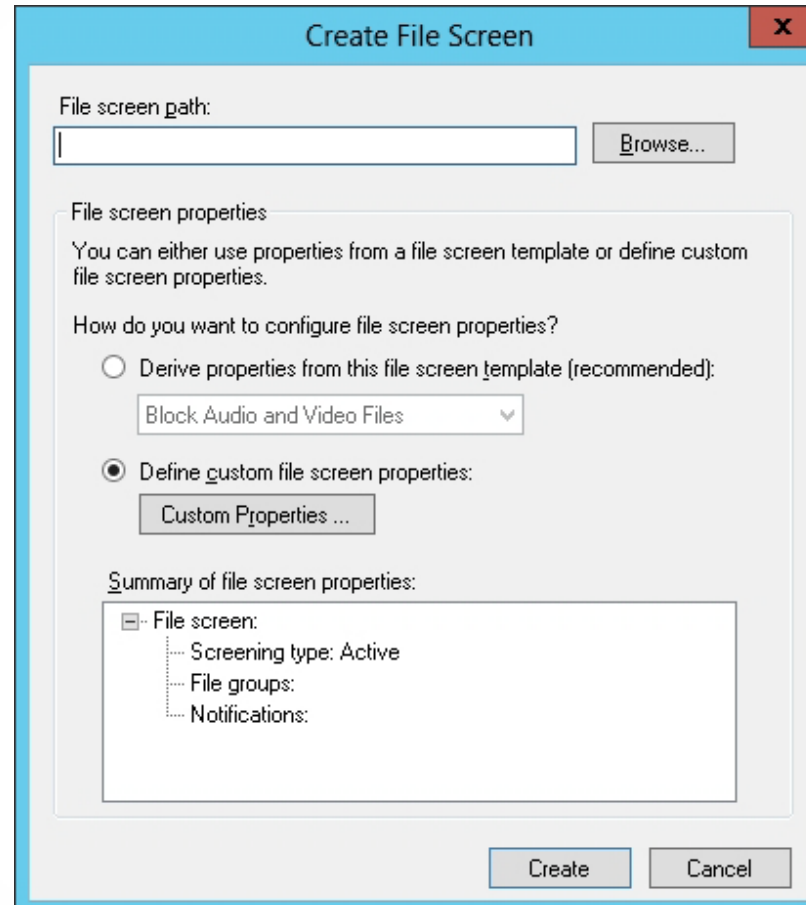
Create File Screen

x

File screen path:

Browse...

File screen properties

You can either use properties from a file screen template or define custom file screen properties.

How do you want to configure file screen properties?

Derive properties from this file screen template (recommended):

Block Audio and Video Files

Define custom file screen properties:

Custom Properties ...

Summary of file screen properties:

File screen:
Screening type: Active
File groups:
Notifications:

Create

Cancel